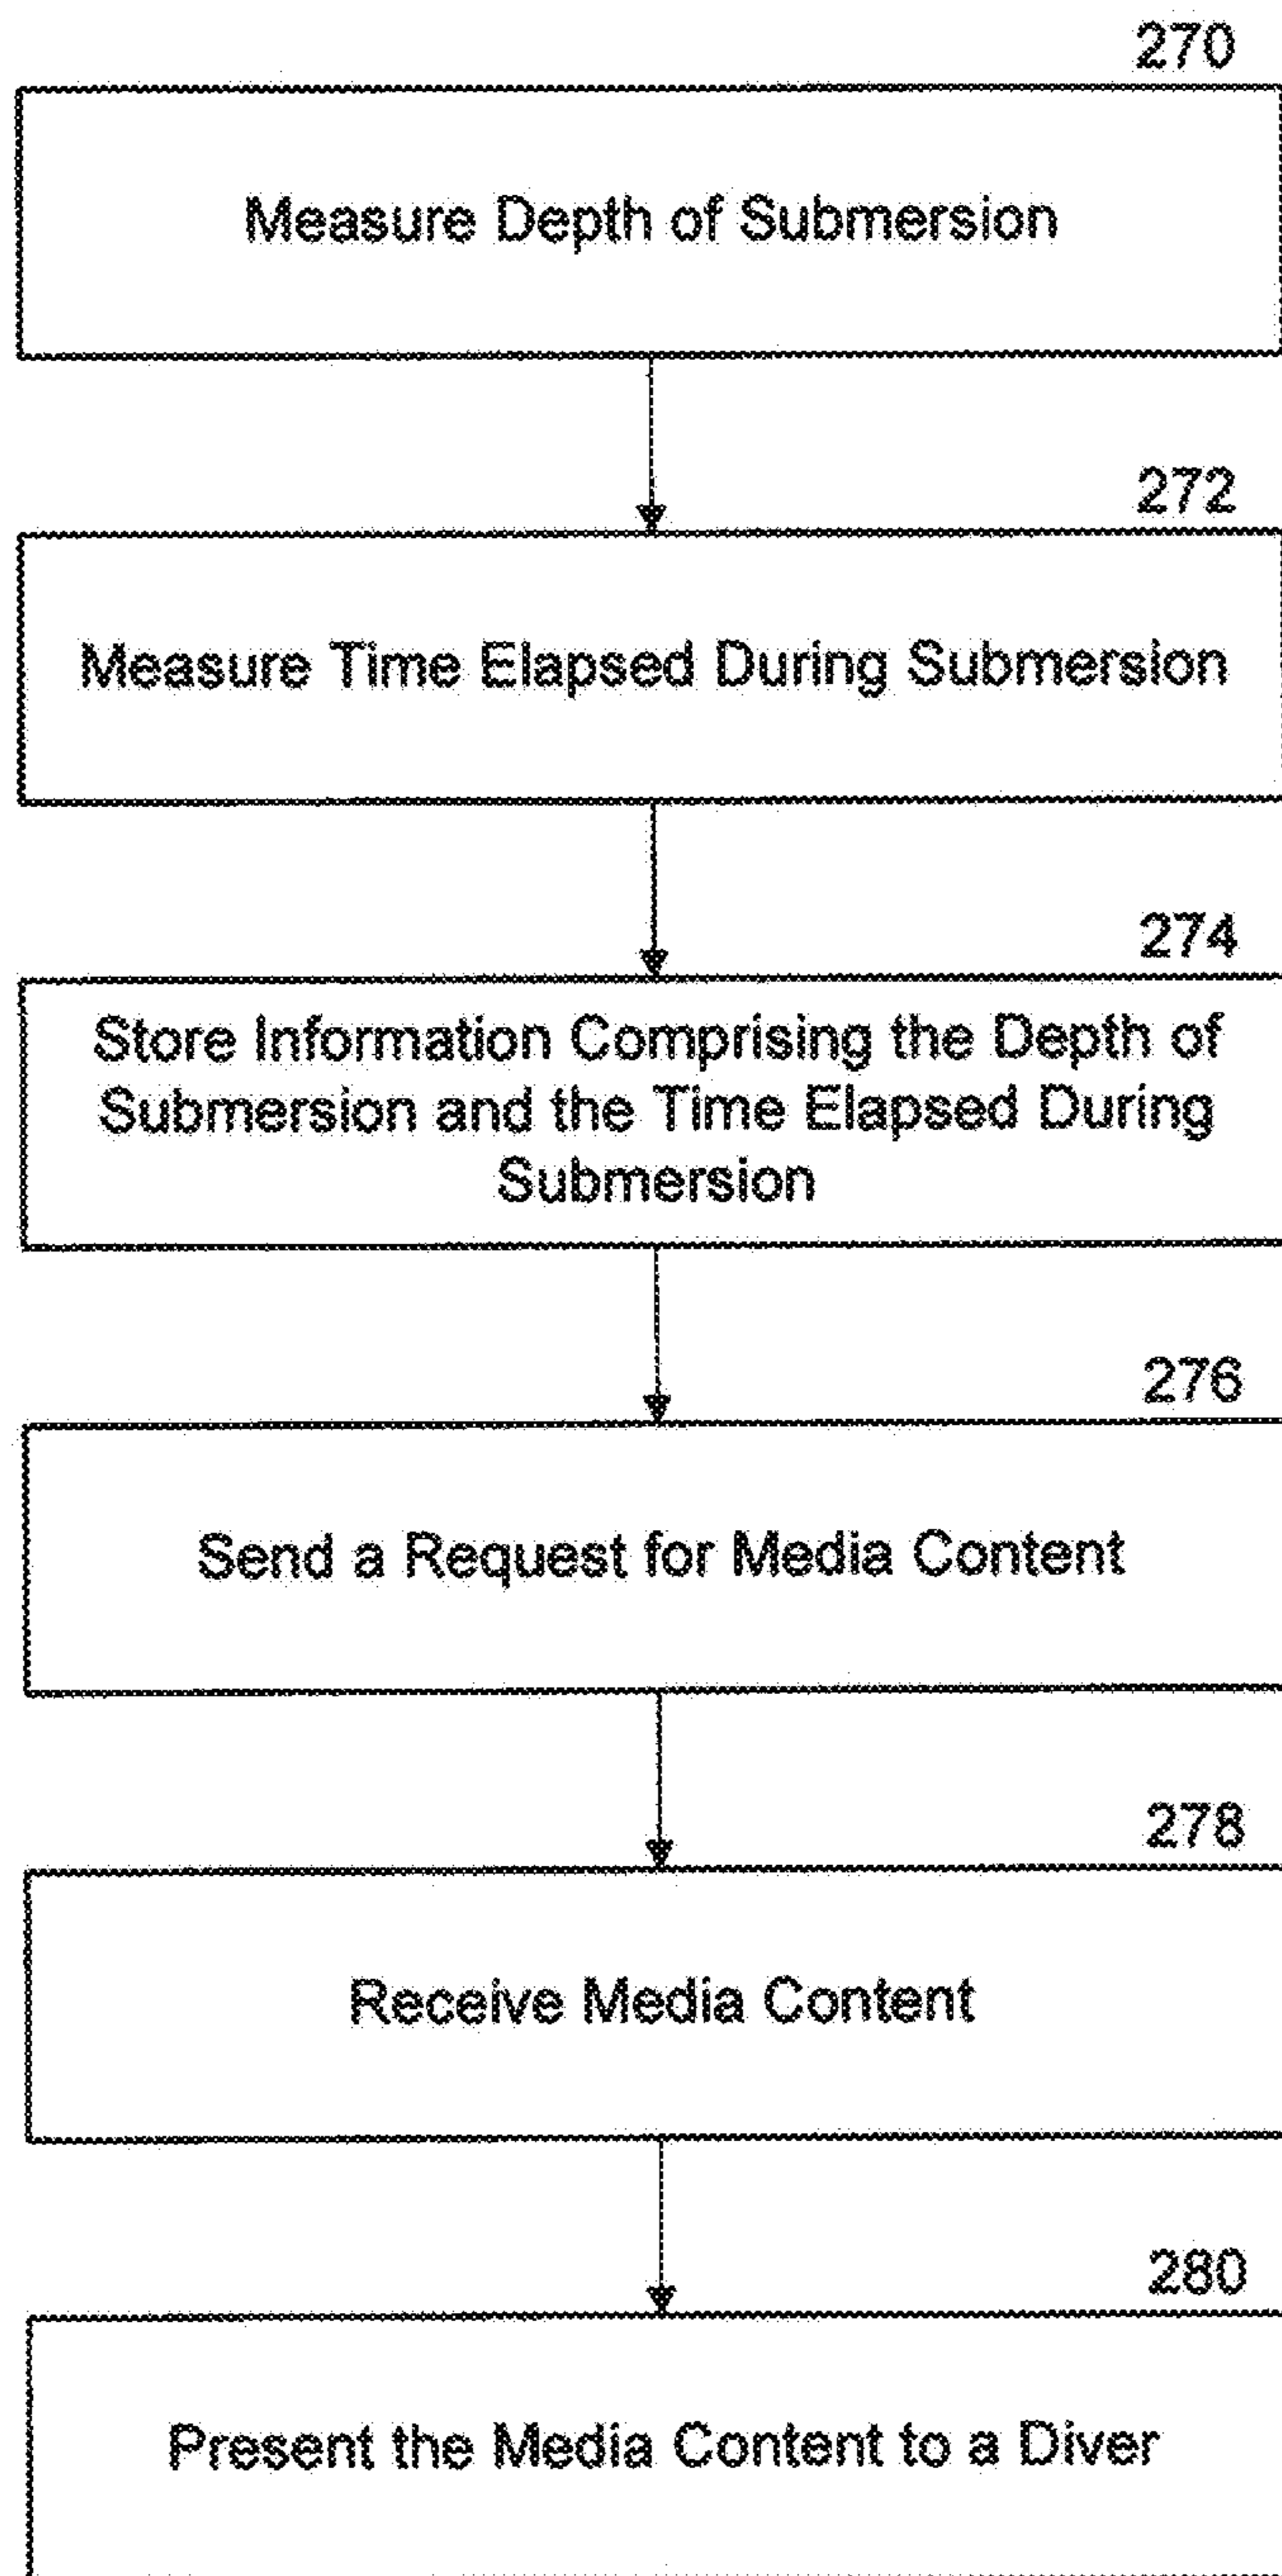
270

Measure Depth of Submersion

272

Measure Time Elapsed During Submersion

274

Store Information Comprising the Depth of Submersion and the Time Elapsed During Submersion

276

Send a Request for Media Content

278

Receive Media Content

280

Present the Media Content to a Diver